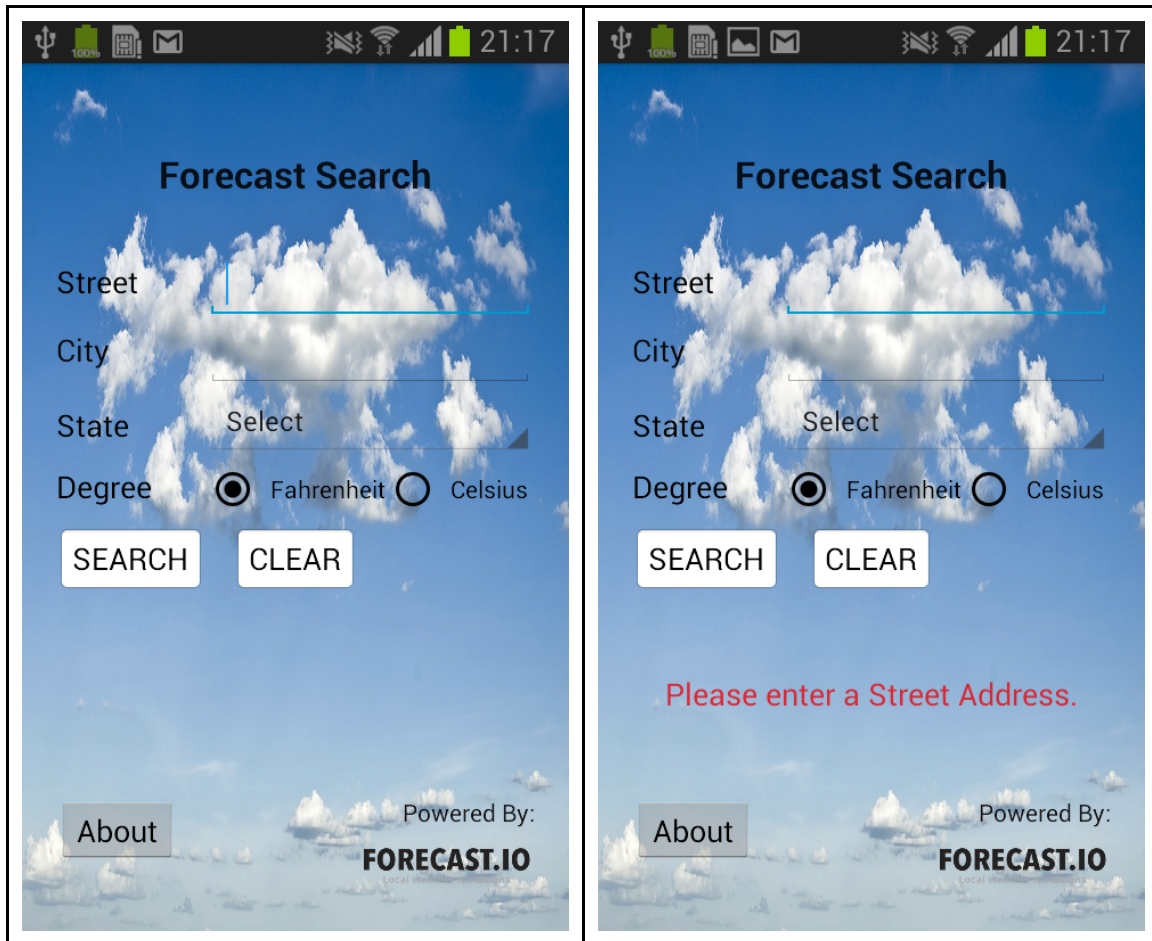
100% 21:17

Forecast Search

Street

City

State Select

Degree Fahrenheit Celsius

SEARCH CLEAR

About

Powered By:

FORECAST.IO

Local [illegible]

100% 21:17

Forecast Search

Street

City

State Select

Degree Fahrenheit Celsius

SEARCH CLEAR

Please enter a Street Address.

About

Powered By:

FORECAST.IO

Local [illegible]